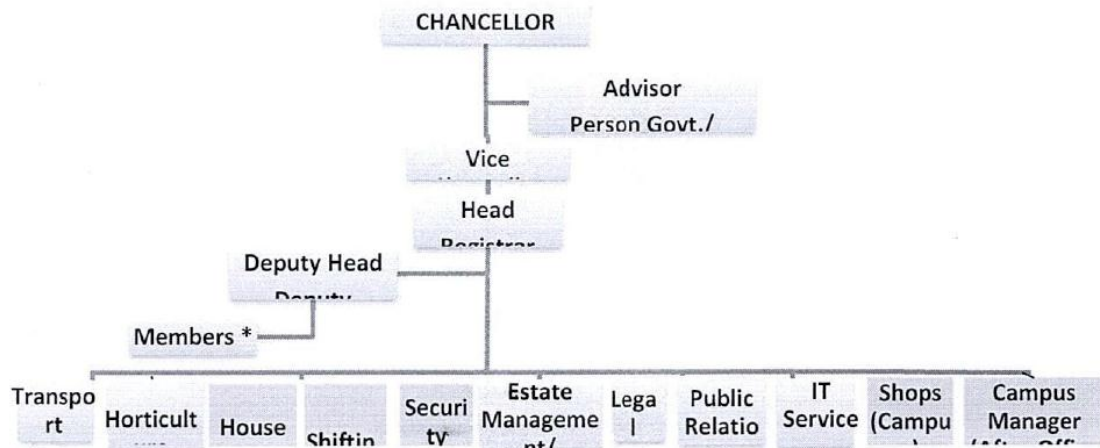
CHANCELLOR

Advisor
Person Govt./

Vice
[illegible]

Head
Registrar

Deputy Head
Deputy

Members *

Transport

Horticult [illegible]

House

Shiftin

Security

Estate Management/

Legal

Public Relatio

IT Service

Shops (Campu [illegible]

Campus Manager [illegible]